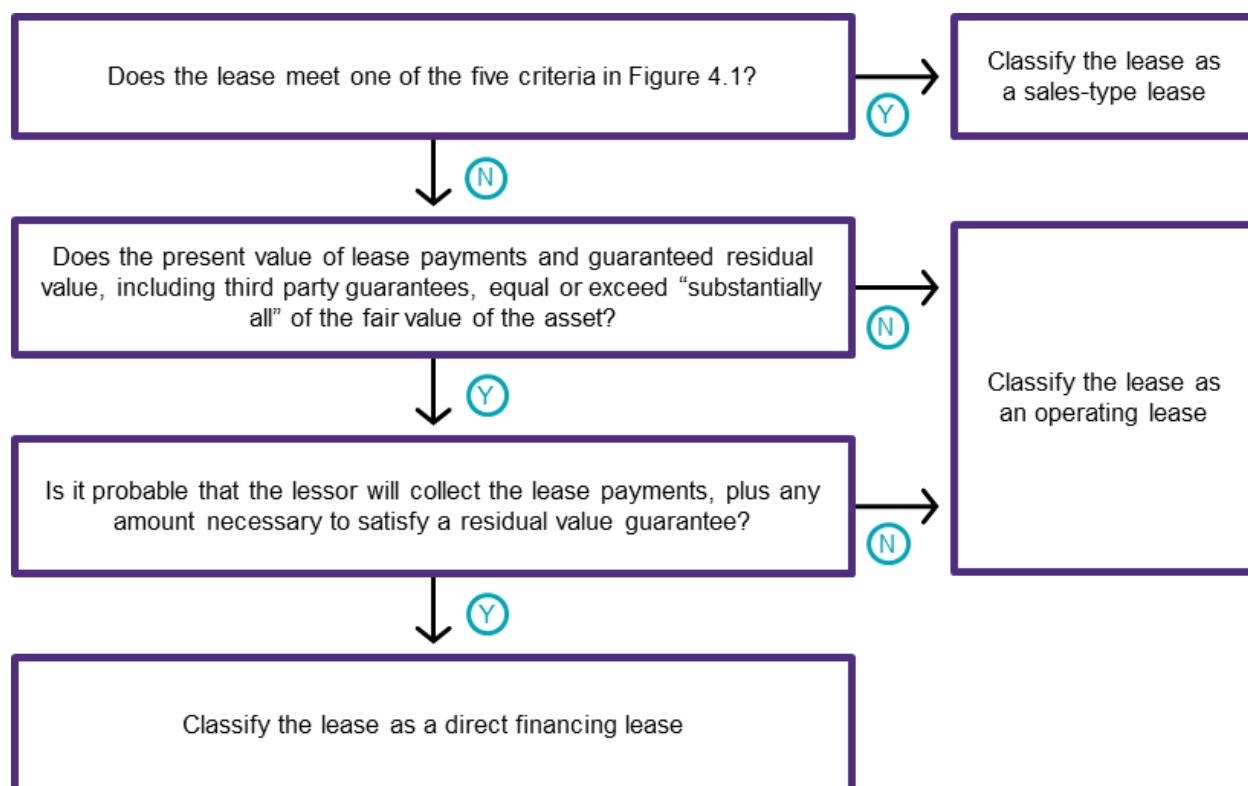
Does the lease meet one of the five criteria in Figure 4.1?

Y

Classify the lease as a sales-type lease

N

Does the present value of lease payments and guaranteed residual value, including third party guarantees, equal or exceed “substantially all” of the fair value of the asset?

N

Classify the lease as an operating lease

Y

Is it probable that the lessor will collect the lease payments, plus any amount necessary to satisfy a residual value guarantee?

N

Y

Classify the lease as a direct financing lease